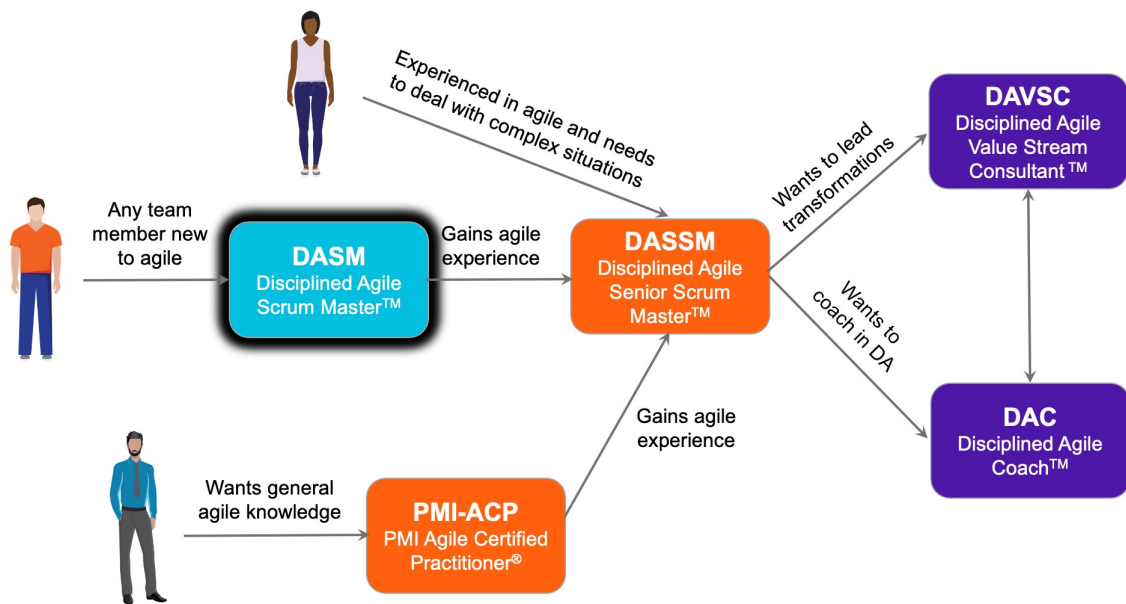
Experienced in agile and needs to deal with complex situations

Any team member new to agile

DASM
Disciplined Agile Scrum Master$^{TM}$

Gains agile experience

DASSM
Disciplined Agile Senior Scrum Master$^{TM}$

Wants to lead transformations

DAVSC
Disciplined Agile Value Stream Consultant $^{TM}$

Wants to coach in DA

DAC
Disciplined Agile Coach$^{TM}$

Gains agile experience

Wants general agile knowledge

PMI-ACP
PMI Agile Certified Practitioner$^{®}$